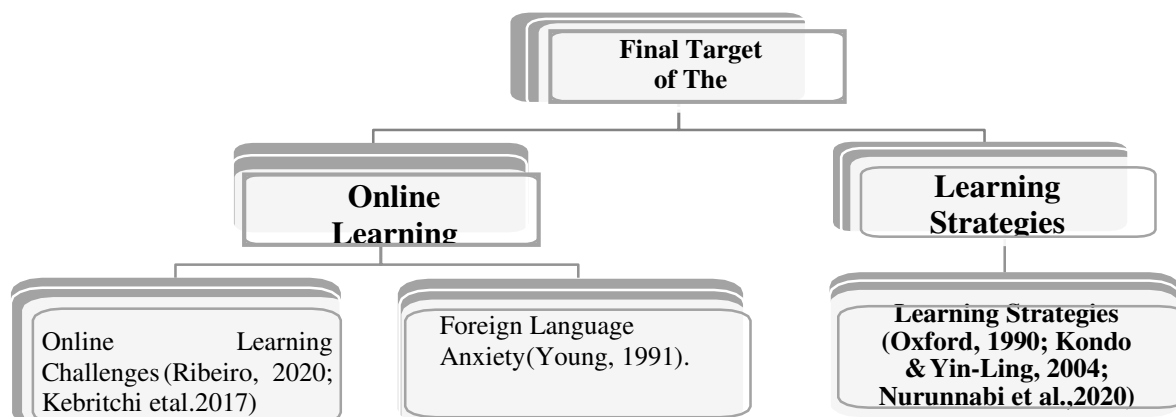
Final Target of The

Online Learning

Learning Strategies

Online Learning Challenges (Ribeiro, 2020; Kebritchi etal.2017)

Foreign Language Anxiety(Young, 1991).

Learning Strategies (Oxford, 1990; Kondo & Yin-Ling, 2004; Nurunnabi et al.,2020)